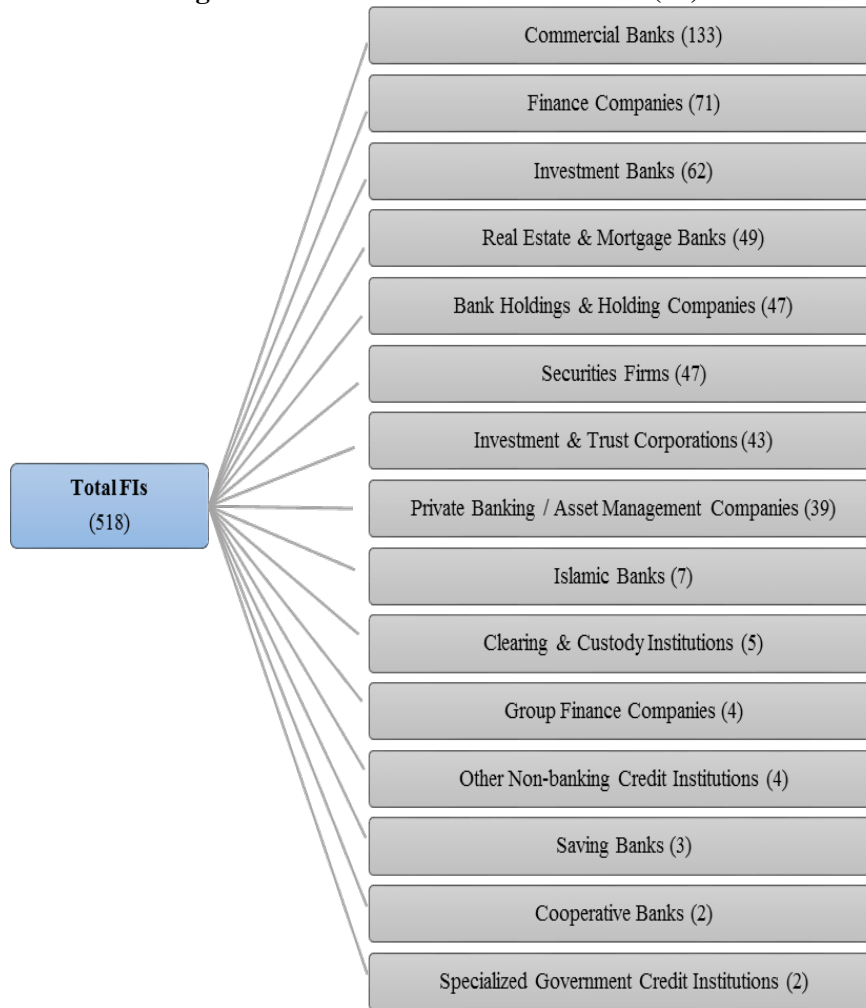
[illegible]

Total FIs
(518)

Commercial Banks (133)

Finance Companies (71)

Investment Banks (62)

Real Estate & Mortgage Banks (49)

Bank Holdings & Holding Companies (47)

Securities Firms (47)

Investment & Trust Corporations (43)

Private Banking / Asset Management Companies (39)

Islamic Banks (7)

Clearing & Custody Institutions (5)

Group Finance Companies (4)

Other Non-banking Credit Institutions (4)

Saving Banks (3)

Cooperative Banks (2)

Specialized Government Credit Institutions (2)